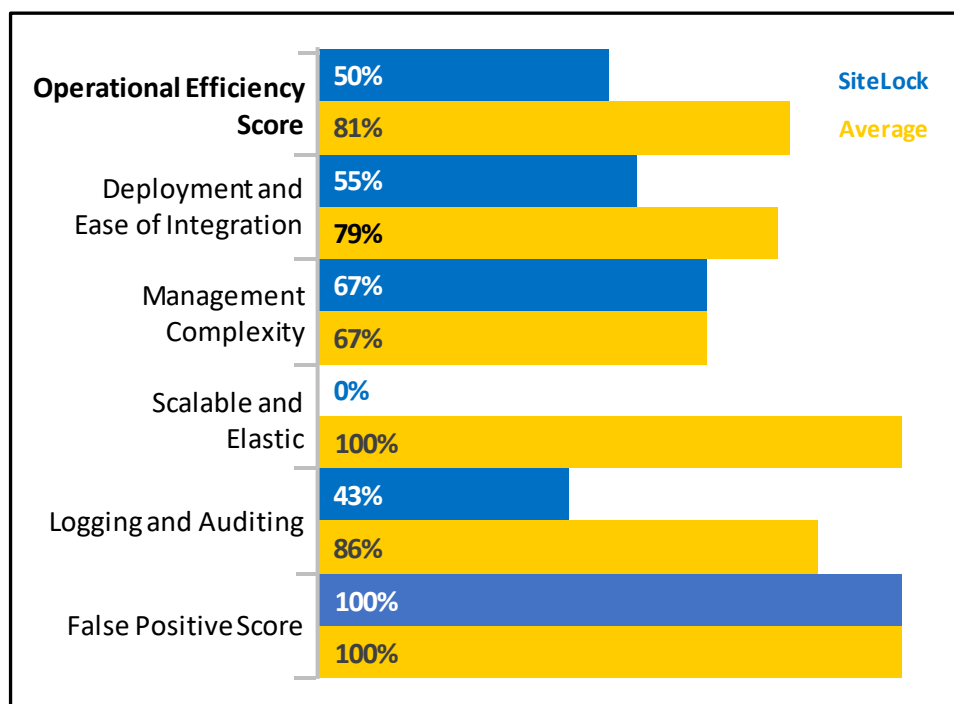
Operational Efficiency Score
50%
81%
SiteLock
Average

Deployment and Ease of Integration
55%
79%

Management Complexity
67%
67%

Scalable and Elastic
0%
100%

Logging and Auditing
43%
86%

False Positive Score
100%
100%